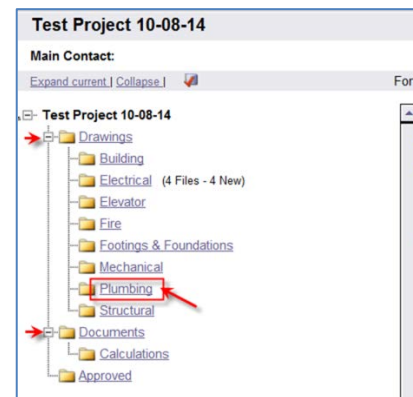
Test Project 10-08-14

Main Contact:

Expand current | Collapse |

For

Test Project 10-08-14
Drawings
Building
Electrical (4 Files - 4 New)
Elevator
Fire
Footings & Foundations
Mechanical
Plumbing
Structural
Documents
Calculations
Approved